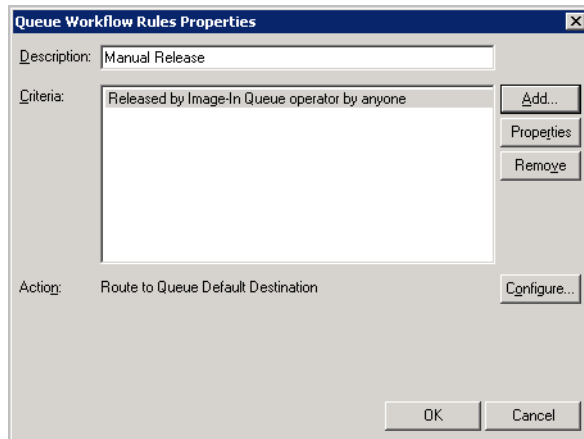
Queue Workflow Rules Properties

Description: Manual Release

Criteria:

Released by Image-In Queue operator by anyone

Add...

Properties

Remove

Action: Route to Queue Default Destination

Configure...

OK

Cancel